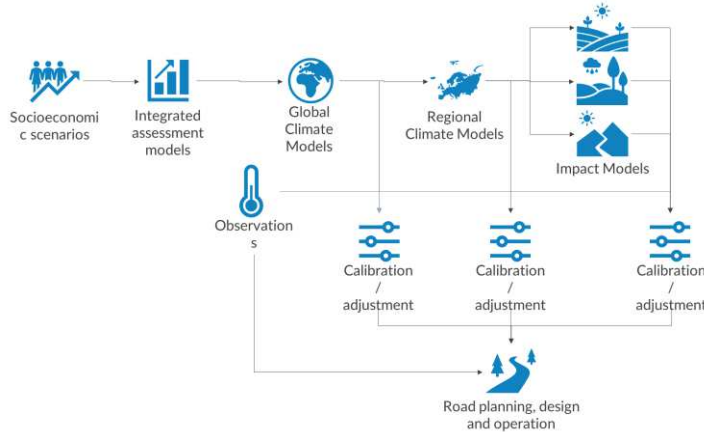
Socioeconomic scenarios

Integrated assessment models

Global Climate Models

Regional Climate Models

Impact Models

Observations

Calibration / adjustment

Calibration / adjustment

Calibration / adjustment

Road planning, design and operation